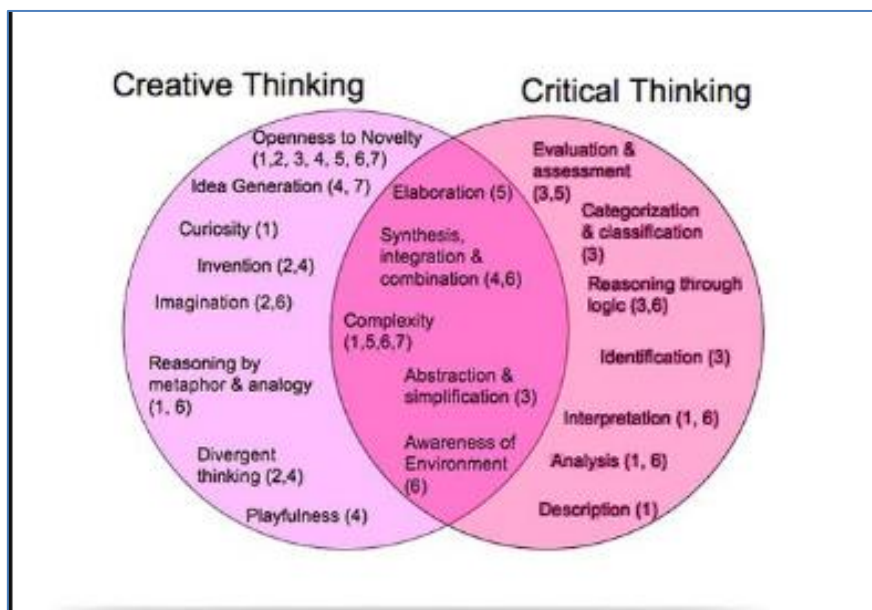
Creative Thinking

Critical Thinking

Openness to Novelty (1,2, 3, 4, 5, 6,7)

Idea Generation (4, 7)

Curiosity (1)

Invention (2,4)

Imagination (2,6)

Reasoning by metaphor & analogy (1, 6)

Divergent thinking (2,4)

Playfulness (4)

Elaboration (5)

Synthesis, integration & combination (4,6)

Complexity (1,5,6,7)

Abstraction & simplification (3)

Awareness of Environment (6)

Evaluation & assessment (3,5)

Categorization & classification (3)

Reasoning through logic (3,6)

Identification (3)

Interpretation (1, 6)

Analysis (1, 6)

Description (1)